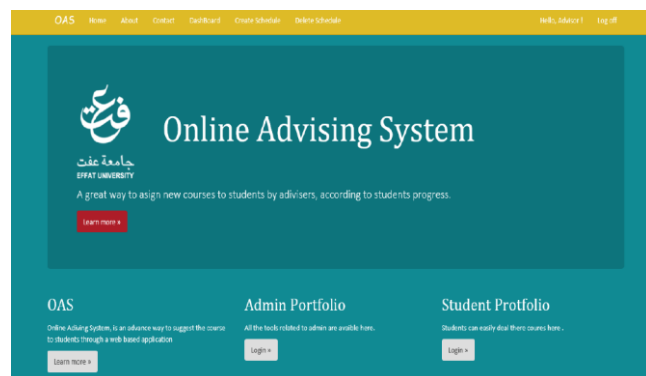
OAS Home About Contact Dashboard Create Schedule Onlinte Schedule Hello, Advisor ! Log off

جامعة عفت
EFFAT UNIVERSITY

Online Advising System

A great way to asign new courses to students by adivisers, according to students progress.

Learn more »

OAS

Online Adiving System, is an advance way to suggest the course to students through a web based application

Learn more »

Admin Portfolio

All the tools related to admin are avaible here.

Login »

Student Protfolio

Students can easily deal there coures here .

Login »